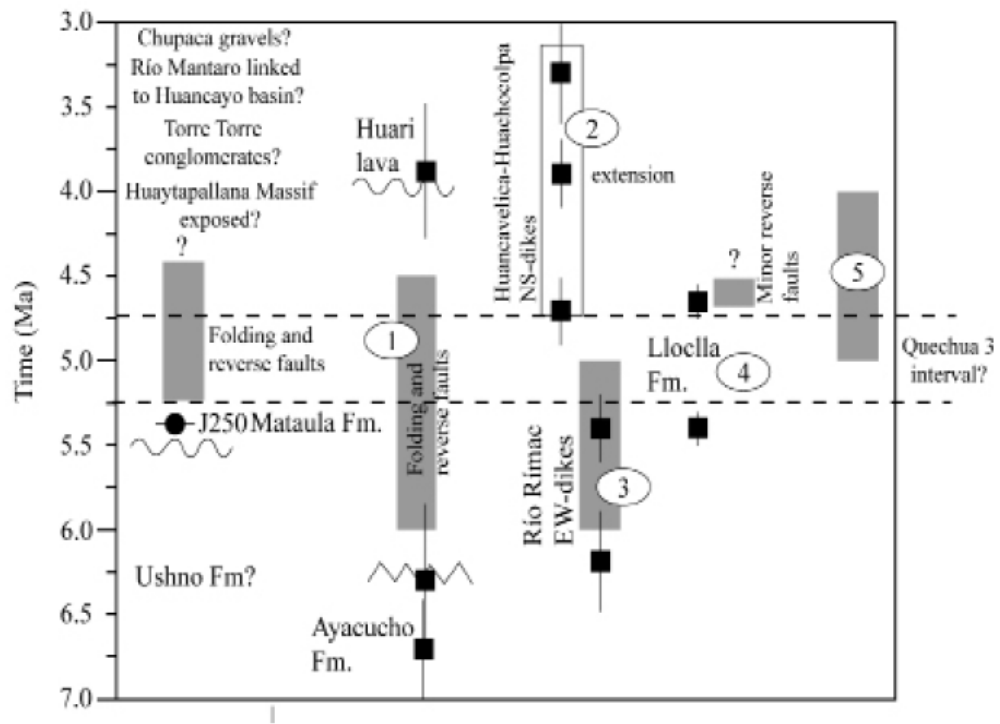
3.0
3.5
4.0
4.5
5.0
5.5
6.0
6.5
7.0
Time (Ma)

Chupaca gravels?
Río Mantaro linked to Huancayo basin?
Torre Torre conglomerates?
Huaytapallana Massif exposed?
?
Folding and reverse faults
J250 Mataula Fm.
Ushno Fm?

Huari lava
1
Folding and reverse faults
Ayacucho Fm.

Huancavelica-Huachocolpa NS-dikes
2
extension
Río Rímac EW-dikes
3

?
Minor reverse faults
Lloclla Fm.
4
5
Quechua 3 interval?